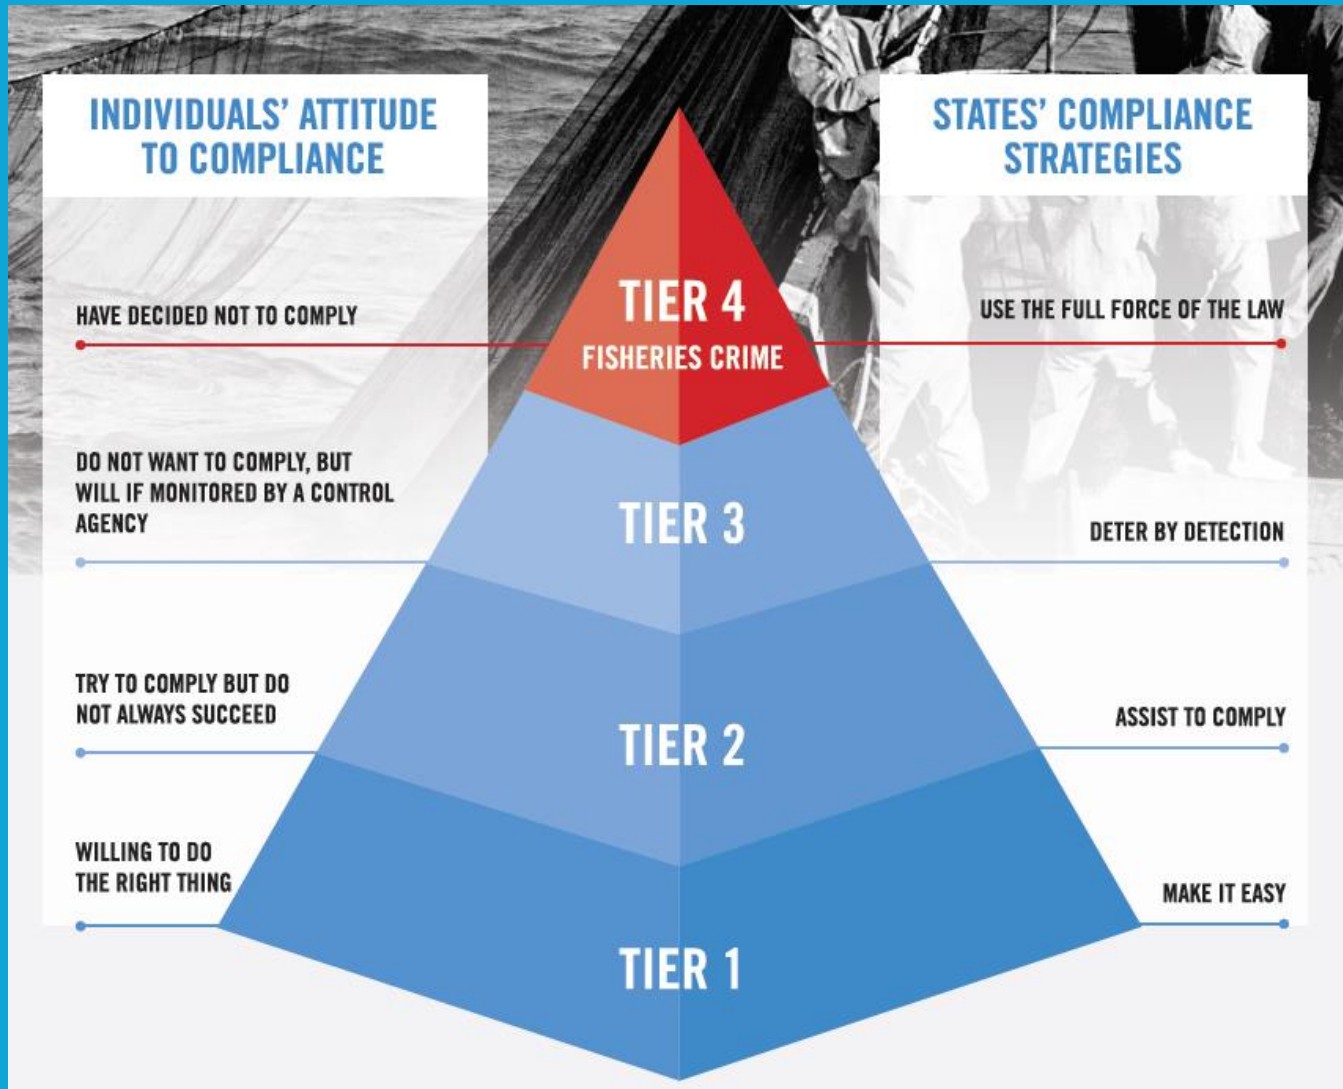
INDIVIDUALS' ATTITUDE TO COMPLIANCE

STATES' COMPLIANCE STRATEGIES

HAVE DECIDED NOT TO COMPLY

TIER 4
FISHERIES CRIME

USE THE FULL FORCE OF THE LAW

DO NOT WANT TO COMPLY, BUT WILL IF MONITORED BY A CONTROL AGENCY

TIER 3

DETER BY DETECTION

TRY TO COMPLY BUT DO NOT ALWAYS SUCCEED

TIER 2

ASSIST TO COMPLY

WILLING TO DO THE RIGHT THING

MAKE IT EASY

TIER 1